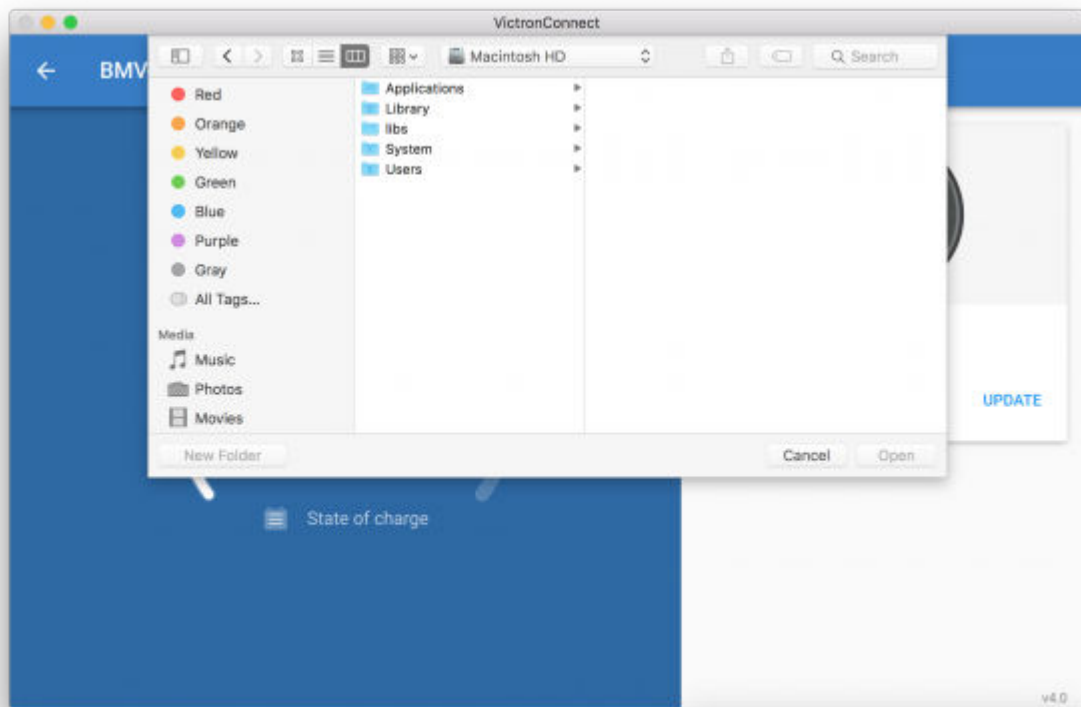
VictronConnect

BMV

Macintosh HD

Search

Red
Orange
Yellow
Green
Blue
Purple
Gray
All Tags...

Media
Music
Photos
Movies

Applications
Library
libs
System
Users

New Folder

Cancel
Open

UPDATE

State of charge

v4.0